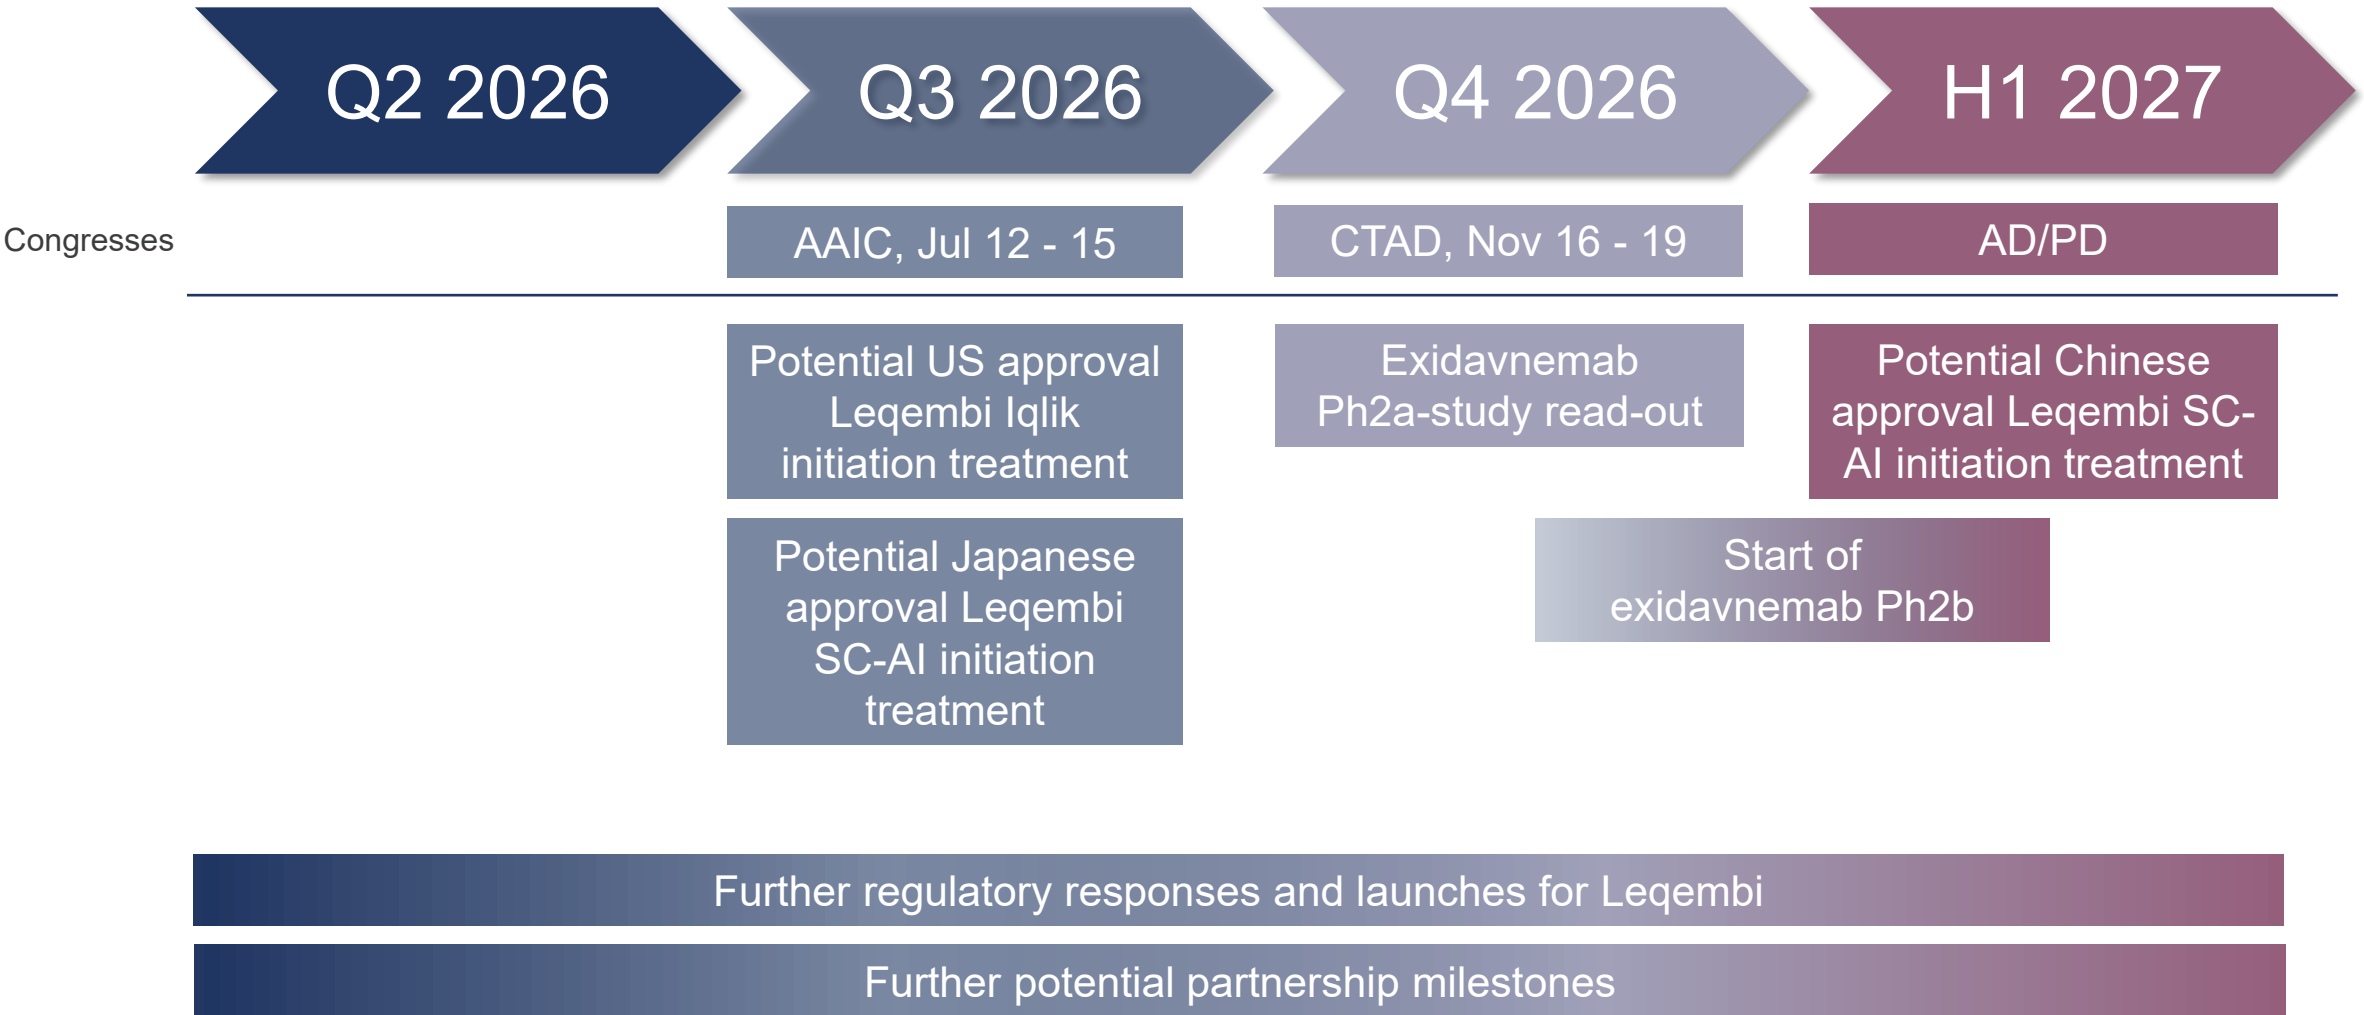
Q2 2026

Q3 2026

Q4 2026

H1 2027

Congresses

AAIC, Jul 12 - 15

CTAD, Nov 16 - 19

AD/PD

Potential US approval Leqembi Iqlik initiation treatment

Exidavnemab Ph2a-study read-out

Potential Chinese approval Leqembi SC-AI initiation treatment

Potential Japanese approval Leqembi SC-AI initiation treatment

Start of exidavnemab Ph2b

Further regulatory responses and launches for Leqembi

Further potential partnership milestones